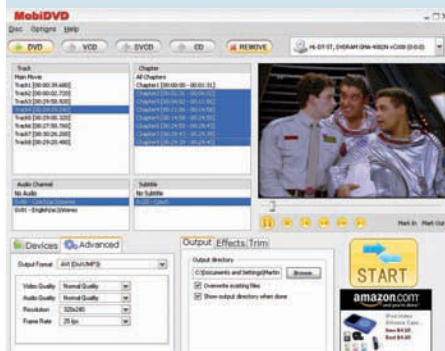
MobiDVD

Disc Options Help

DVD VCD SVCD CD REMOVE

HL-DT-ST, DVDRAM GMA-4082N vC09 (0:0:0)

Track
Main Movie
Track1 [00:00:39.460]
Track2 [00:00:02.720]
Track3 [00:29:58.920]
Track4 [00:29:59.280]
Track5 [00:29:08.320]
Track6 [00:27:58.760]
Track7 [00:29:26.200]
Track8 [00:29:20.480]

Chapter
All Chapters
Chapter1 [00:00:00 - 00:01:31]
Chapter2 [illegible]
Chapter3 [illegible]
Chapter4 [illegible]
Chapter5 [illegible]
Chapter6 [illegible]
Chapter7 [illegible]
Chapter8 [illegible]

Audio Channel
No Audio
0x80 - Cast/ca/stereo
0x81 - English/ac/stereo

Subtitle
No Subtitle
0x20 - Court

Mark In Mark Out

Devices Advanced

Output Format AVI (DivX/MP3)

Video Quality Normal Quality
Audio Quality Normal Quality
Resolution 320x240
Frame Rate 25 fps

Output Effects Trim

Output directory
C:\Documents and Settings\Martin Browse...
Overwrite existing files
Show output directory when done

START

amazon.com